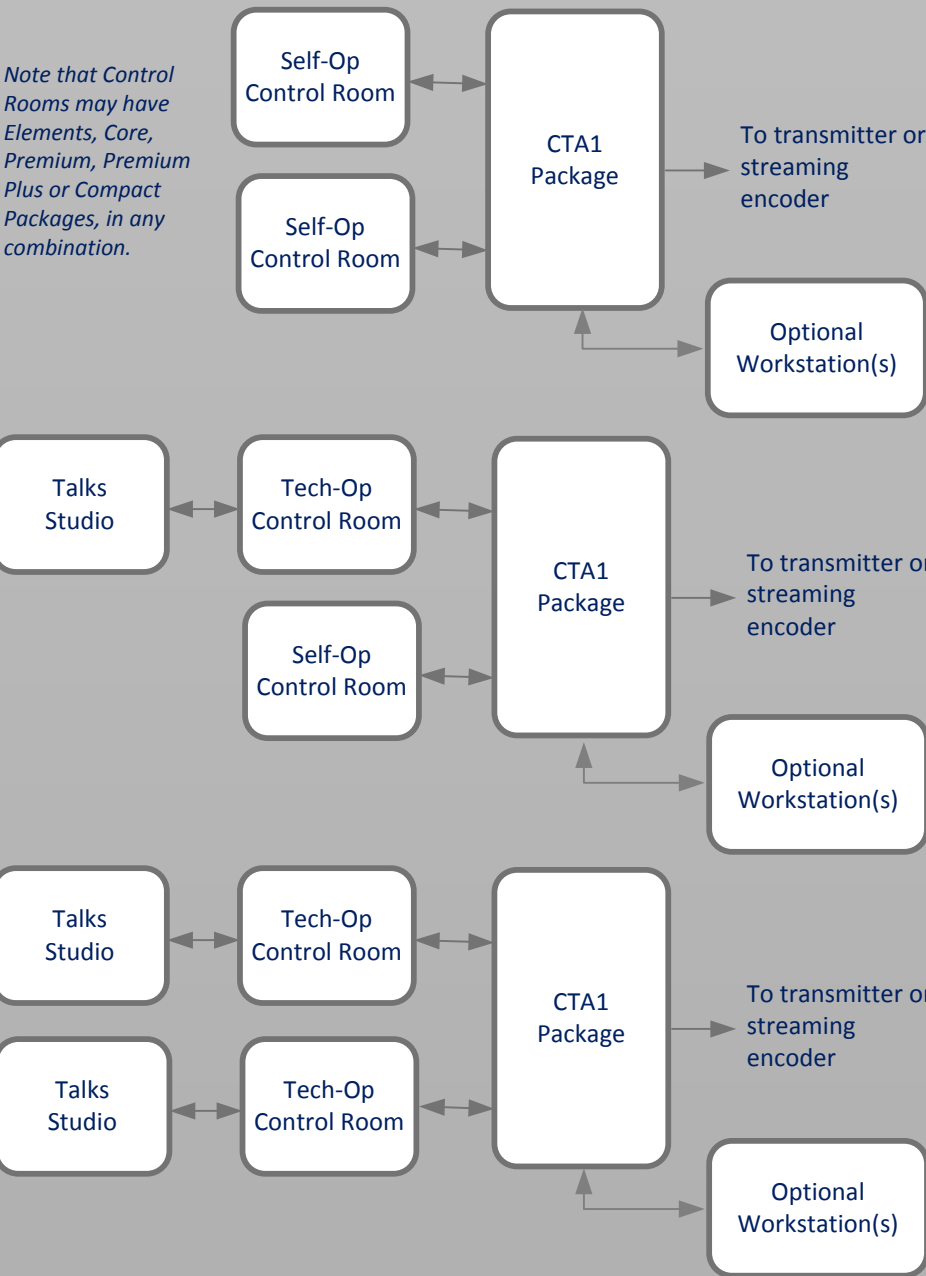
Note that Control Rooms may have Elements, Core, Premium, Premium Plus or Compact Packages, in any combination.

Self-Op Control Room

Self-Op Control Room

CTA1 Package

To transmitter or streaming encoder

Optional Workstation(s)

Talks Studio

Tech-Op Control Room

Self-Op Control Room

CTA1 Package

To transmitter or streaming encoder

Optional Workstation(s)

Talks Studio

Tech-Op Control Room

Talks Studio

Tech-Op Control Room

CTA1 Package

To transmitter or streaming encoder

Optional Workstation(s)